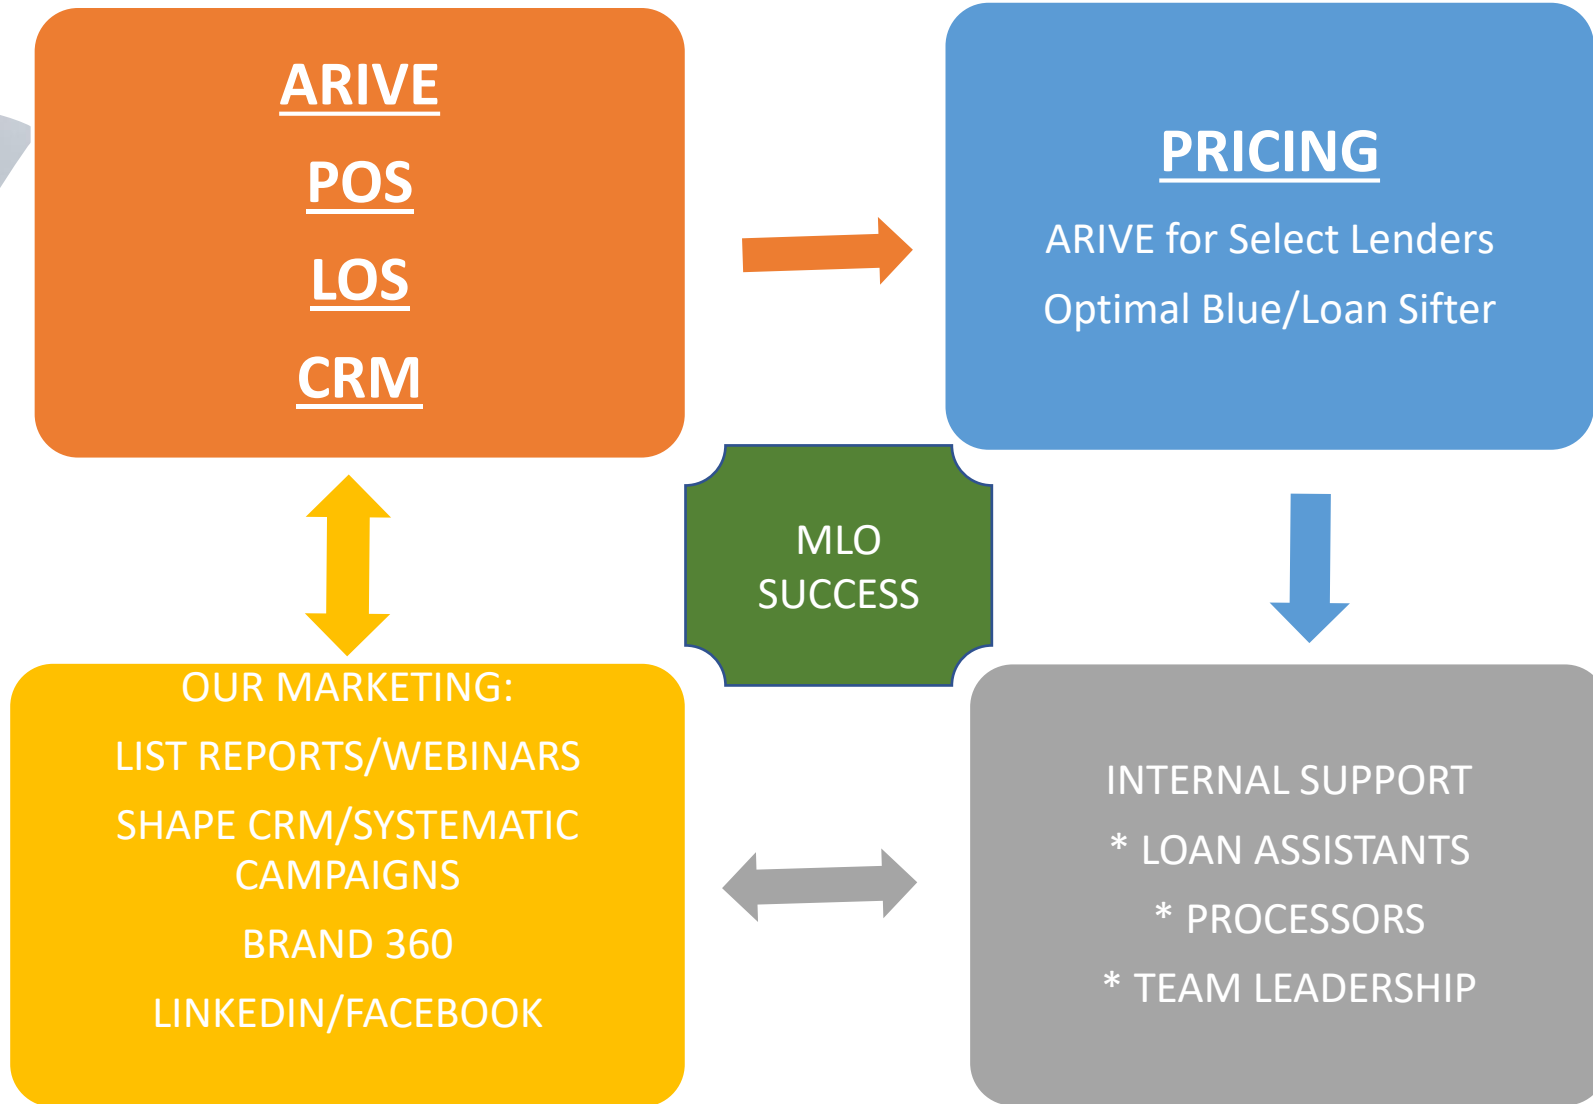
ARIVE

POS

LOS

CRM

PRICING

ARIVE for Select Lenders

Optimal Blue/Loan Sifter

MLO SUCCESS

OUR MARKETING:

LIST REPORTS/WEBINARS

SHAPE CRM/SYSTEMATIC CAMPAIGNS

BRAND 360

LINKEDIN/FACEBOOK

INTERNAL SUPPORT

* LOAN ASSISTANTS

* PROCESSORS

* TEAM LEADERSHIP